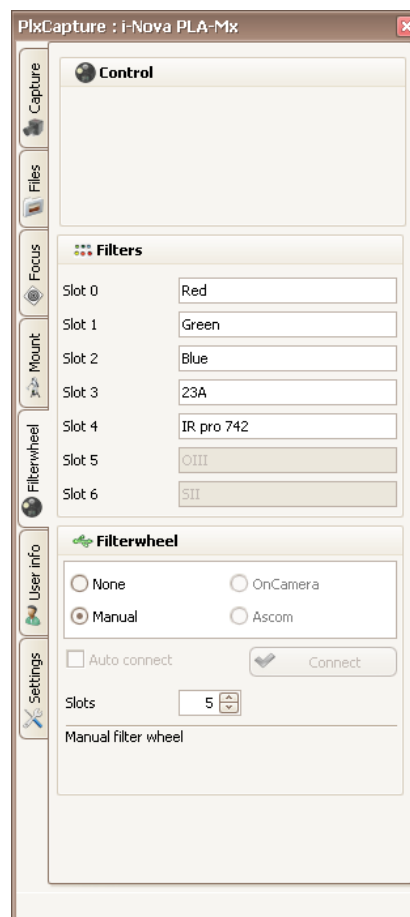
PlxCapture : i-Nova PLA-Mx

Capture
Files
Focus
Mount
Filterwheel
User info
Settings

Control

Filters

| | |
|---|---|
| Slot 0 | Red |
| Slot 1 | Green |
| Slot 2 | Blue |
| Slot 3 | 23A |
| Slot 4 | IR pro 742 |
| Slot 5 | OIII |
| Slot 6 | SII |

Filterwheel

None
OnCamera
Manual
Ascom

Auto connect
Connect

Slots 5

Manual filter wheel